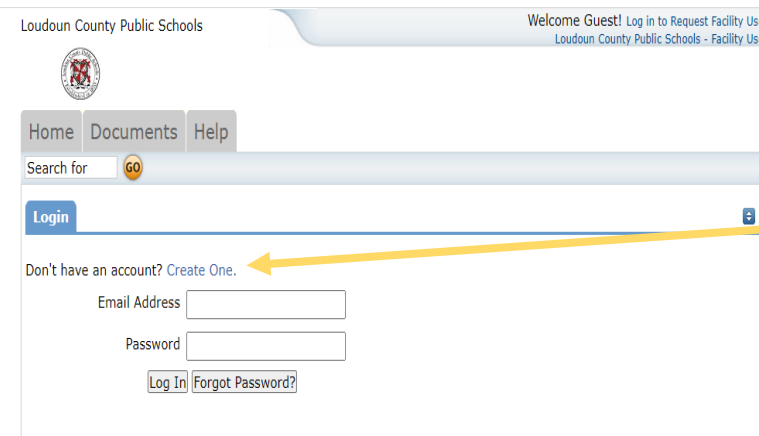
Loudoun County Public Schools

Welcome Guest! Log in to Request Facility Us
Loudoun County Public Schools - Facility Us

Home Documents Help

Search for GO

Login

Don't have an account? Create One.

Email Address

Password

Log In Forgot Password?